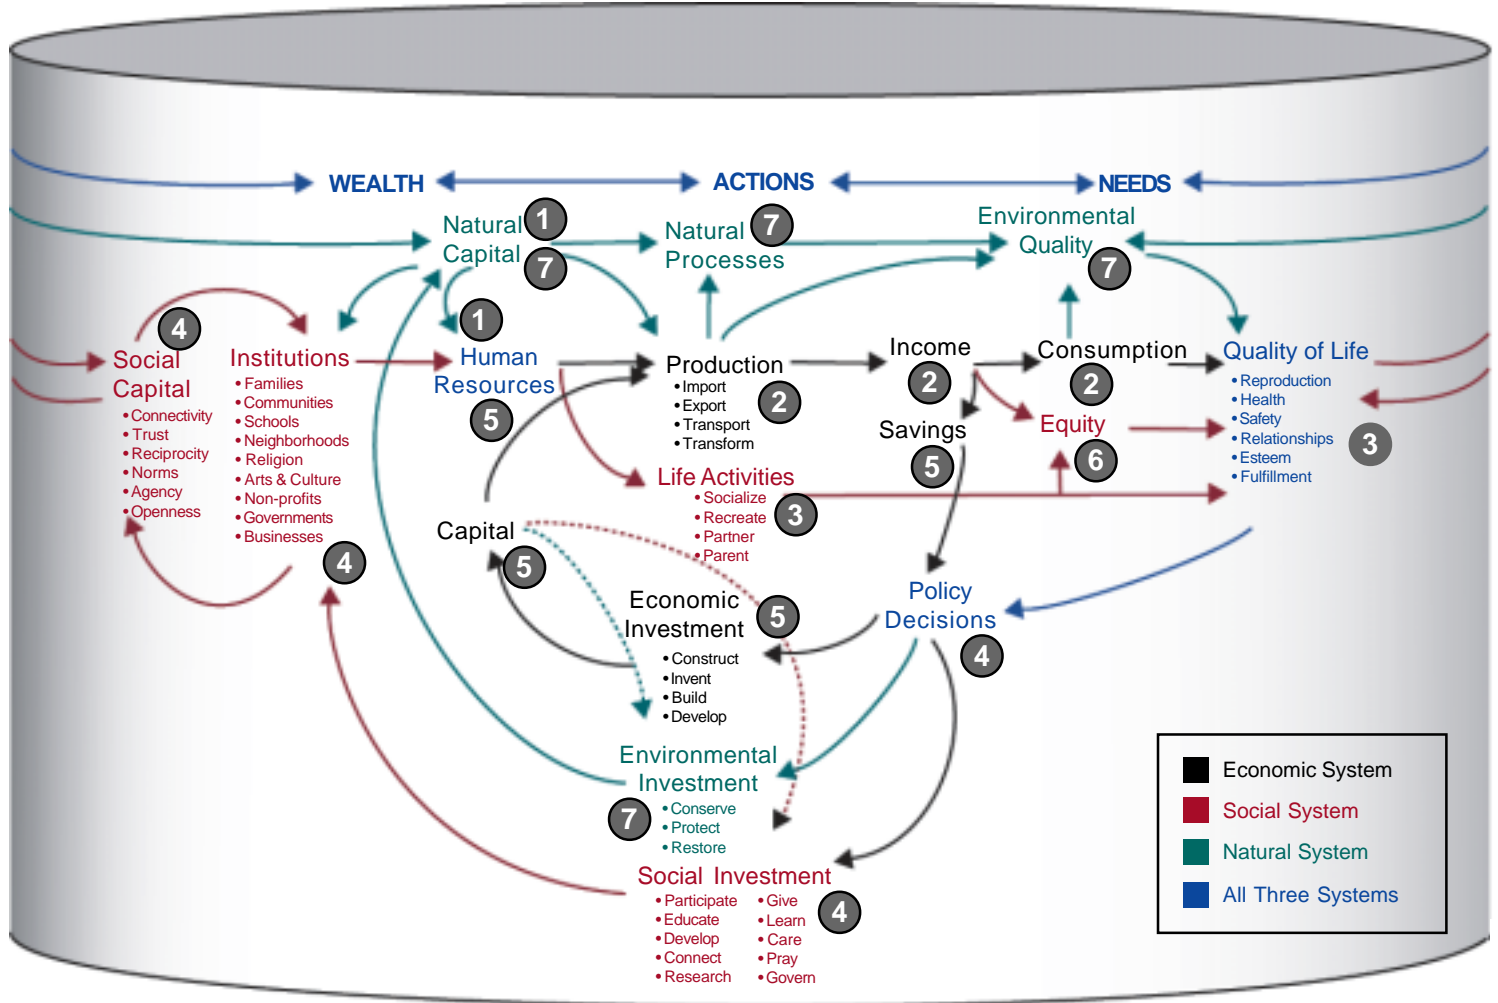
WEALTH ACTIONS NEEDS

Natural Capital 1 7

Natural Processes 7

Environmental Quality 7

1 Human Resources 5

Social Capital 4
• Connectivity
• Trust
• Reciprocity
• Norms
• Agency
• Openness

Institutions
• Families
• Communities
• Schools
• Neighborhoods
• Religion
• Arts & Culture
• Non-profits
• Governments
• Businesses
4

Production
• Import
• Export
• Transport
• Transform
2

Income 2

Savings 5

Consumption 2

Equity 6

Quality of Life
• Reproduction
• Health
• Safety
• Relationships
• Esteem
• Fulfillment
3

Life Activities
• Socialize
• Recreate
• Partner
• Parent
3

Capital 5

Economic Investment 5
• Construct
• Invent
• Build
• Develop

Policy Decisions 4

Environmental Investment 7
• Conserve
• Protect
• Restore

Social Investment 4
• Participate
• Educate
• Develop
• Connect
• Research
• Give
• Learn
• Care
• Pray
• Govern

Economic System
Social System
Natural System
All Three Systems